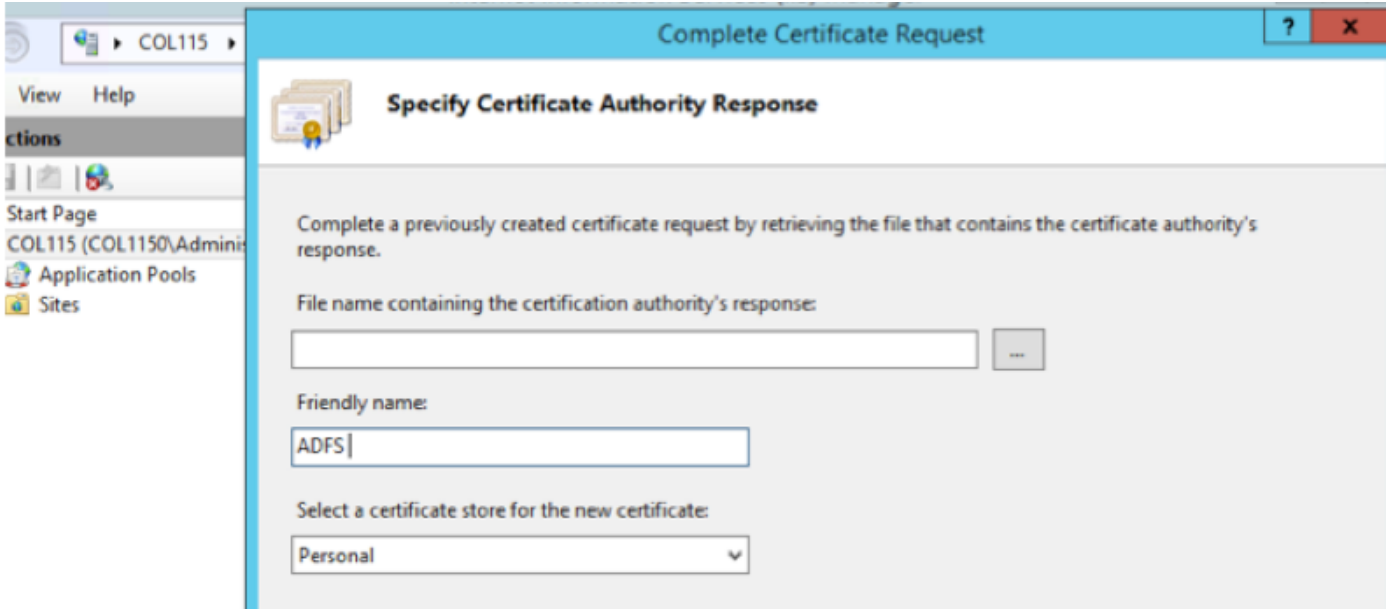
▸ COL115 ▸

View Help

ctions

Start Page

COL115 (COL1150\Adminis

Application Pools

Sites

Complete Certificate Request

?

X

Specify Certificate Authority Response

Complete a previously created certificate request by retrieving the file that contains the certificate authority's response.

File name containing the certification authority's response:

...

Friendly name:

ADFS

Select a certificate store for the new certificate:

Personal